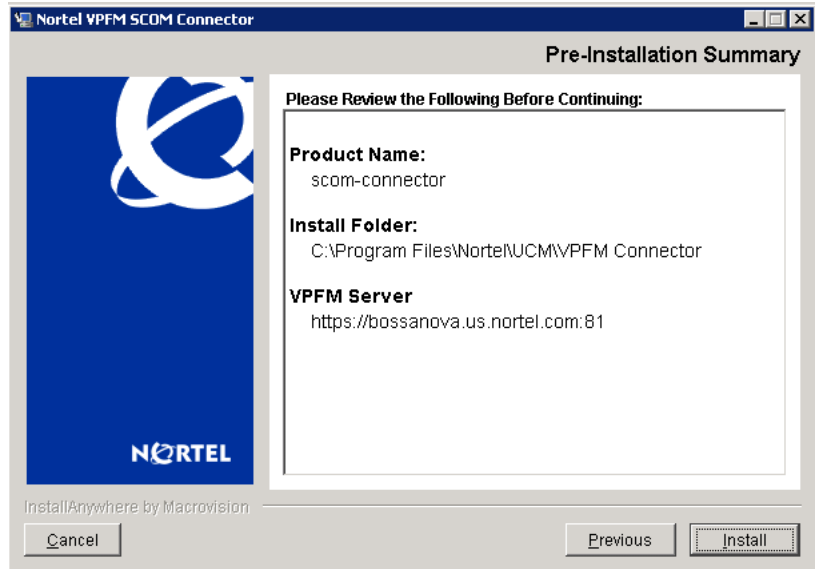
Nortel VPFM SCOM Connector

Pre-Installation Summary

NORTEL

Please Review the Following Before Continuing:

Product Name:
scom-connector

Install Folder:
C:\Program Files\Nortel\UCM\VPFM Connector

VPFM Server
https://bossanova.us.nortel.com:81

InstallAnywhere by Macrovision

Cancel

Previous

Install